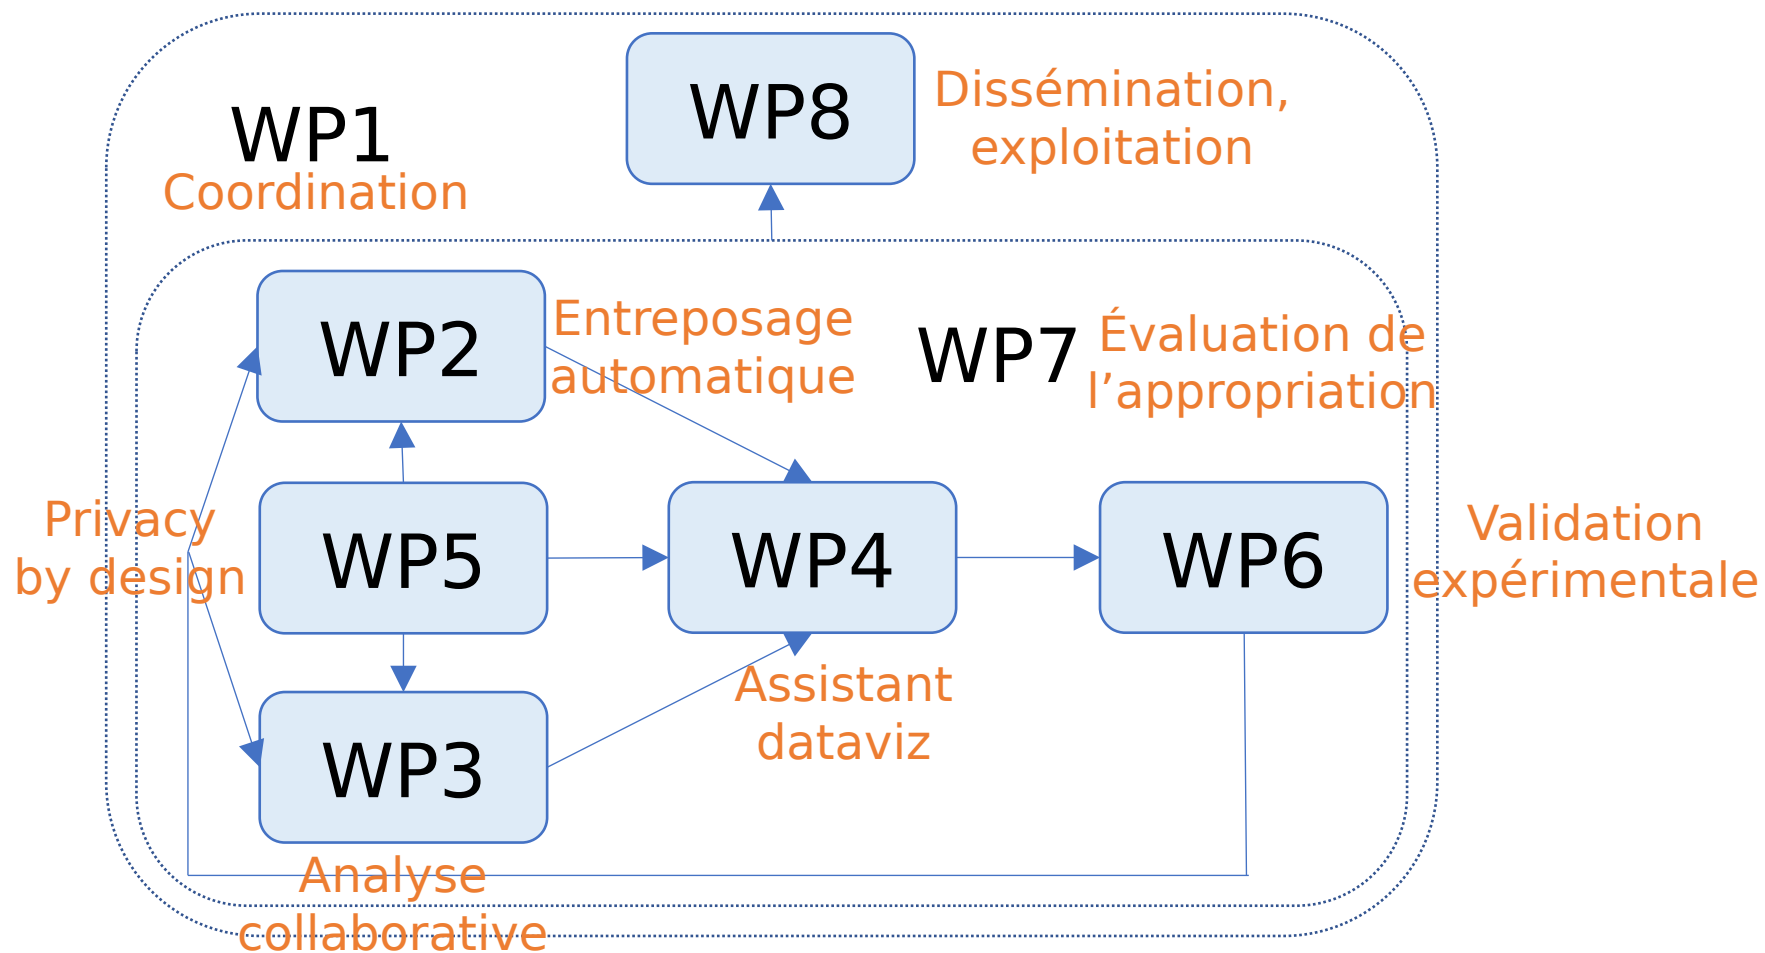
WP8
Dissémination, exploitation

WP1
Coordination

WP2
Entreposage automatique

WP7
Évaluation de l'appropriation

Privacy by design

WP5

WP4

WP6

Validation expérimentale

Assistant dataviz

WP3

Analyse collaborative